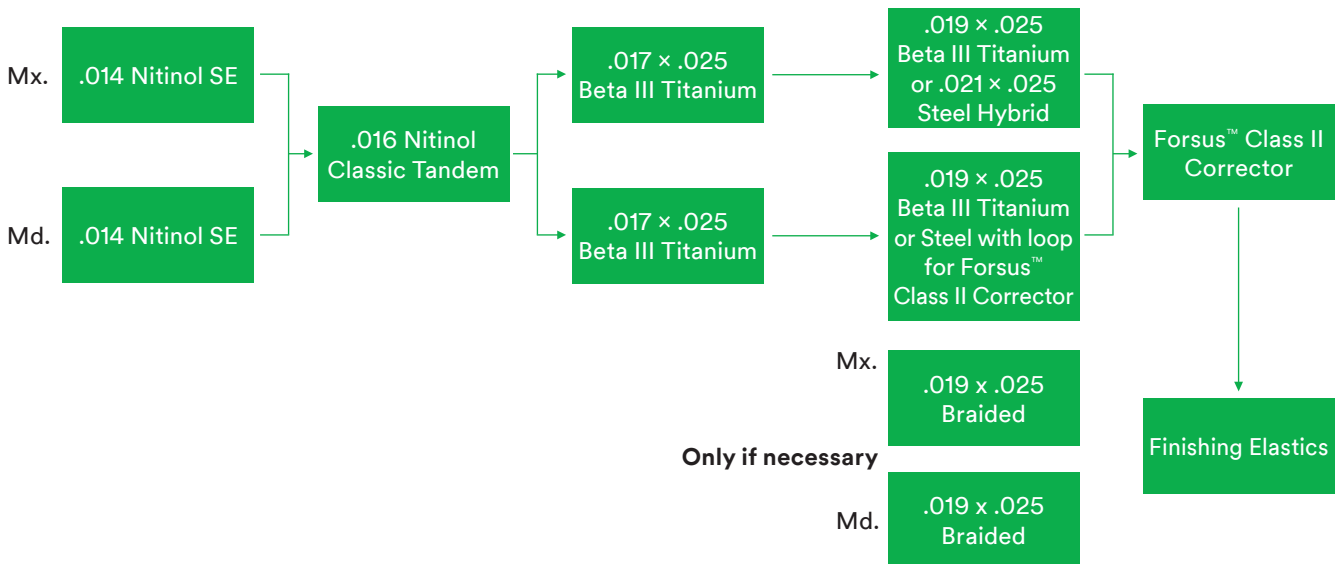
Mx. .014 Nitinol SE

Md. .014 Nitinol SE

.016 Nitinol Classic Tandem

.017 × .025 Beta III Titanium

.017 × .025 Beta III Titanium

.019 × .025 Beta III Titanium or .021 × .025 Steel Hybrid

.019 × .025 Beta III Titanium or Steel with loop for Forsus™ Class II Corrector

Forsus™ Class II Corrector

Finishing Elastics

Mx. .019 x .025 Braided

Only if necessary

Md. .019 x .025 Braided